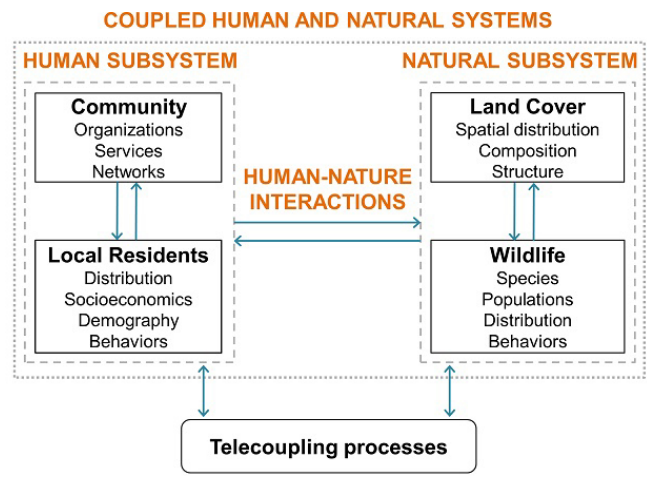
COUPLED HUMAN AND NATURAL SYSTEMS

HUMAN SUBSYSTEM

Community
Organizations
Services
Networks

Local Residents
Distribution
Socioeconomics
Demography
Behaviors

HUMAN-NATURE INTERACTIONS

NATURAL SUBSYSTEM

Land Cover
Spatial distribution
Composition
Structure

Wildlife
Species
Populations
Distribution
Behaviors

Telecoupling processes